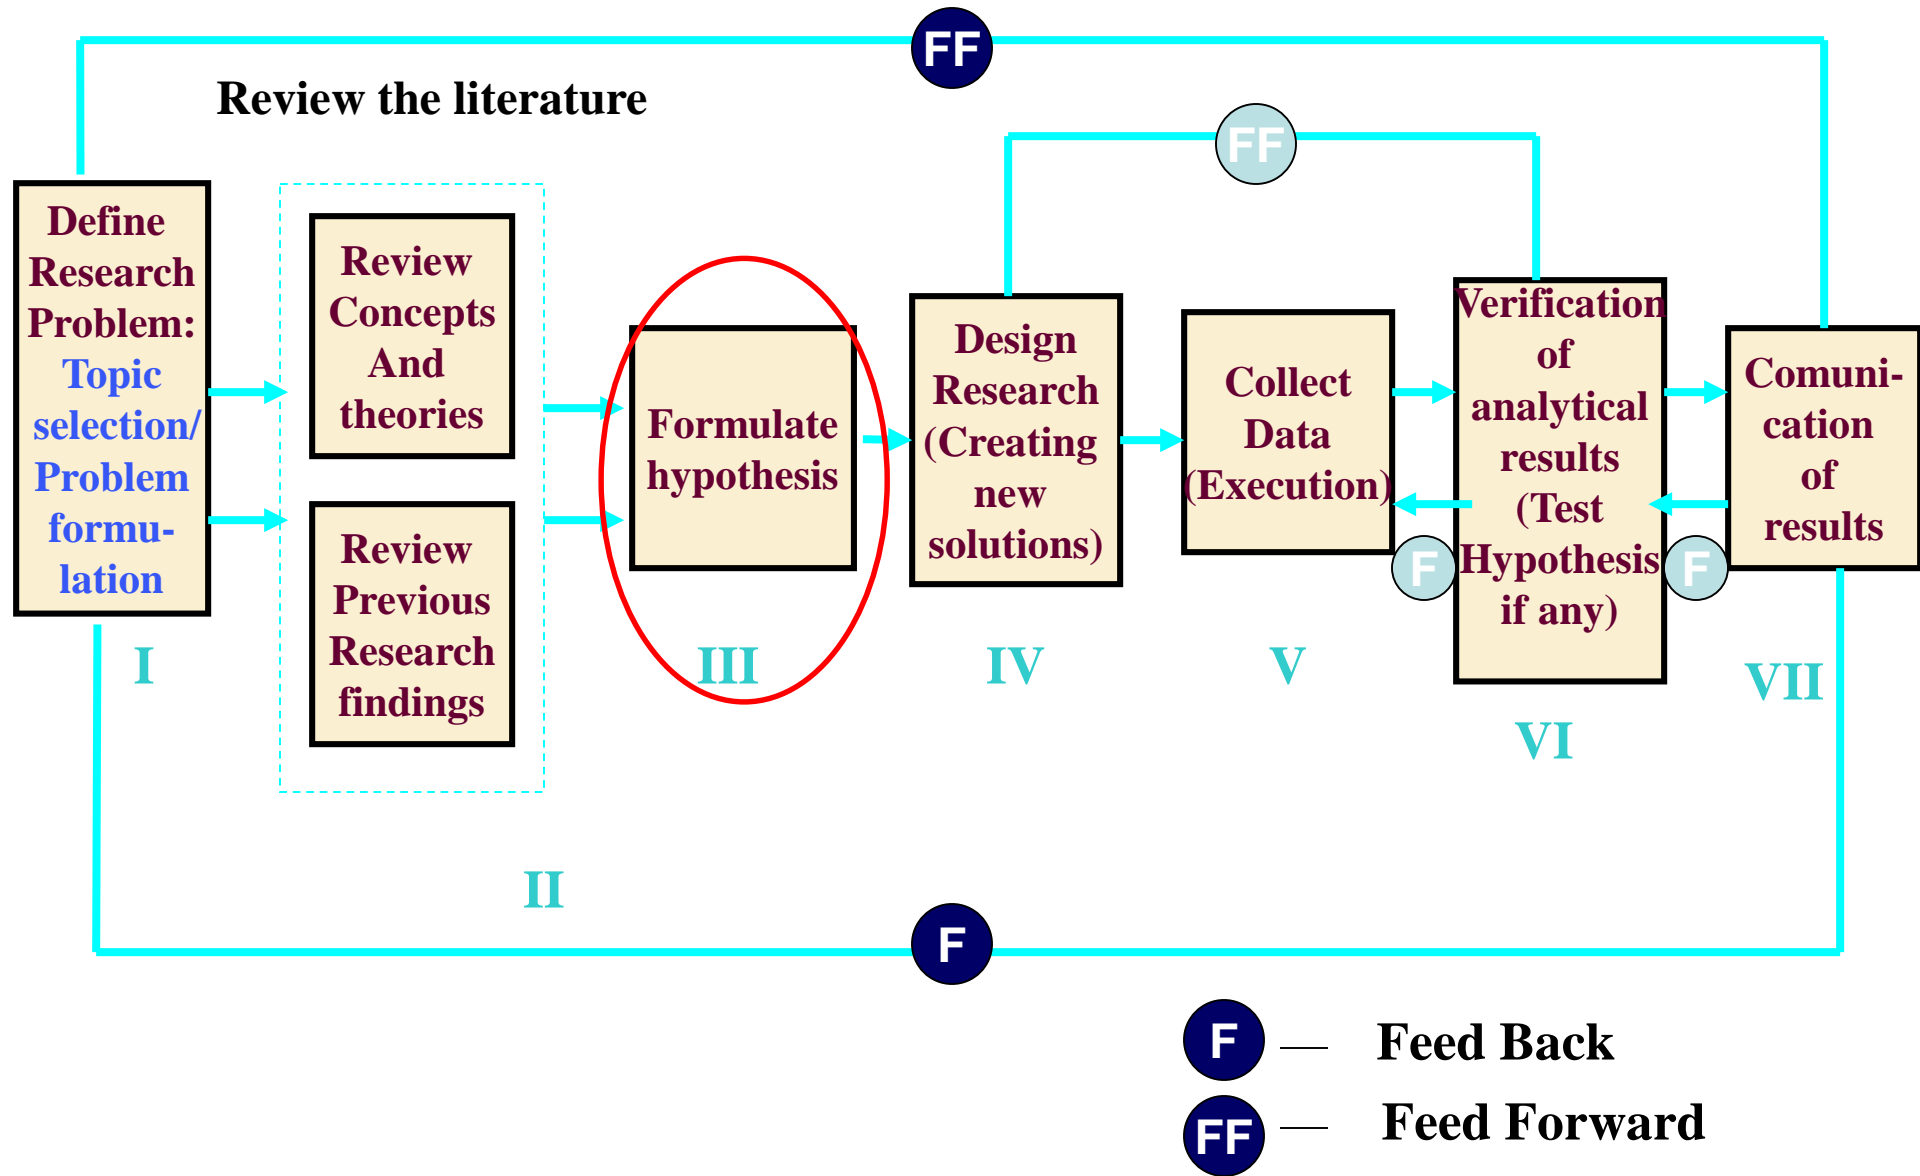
FF

Review the literature

FF

Define Research Problem: Topic selection/ Problem formulation

I

Review Concepts And theories

Review Previous Research findings

II

Formulate hypothesis

III

Design Research (Creating new solutions)

IV

Collect Data (Execution)

V

F

Verification of analytical results (Test Hypothesis if any)

VI

F

Comunication of results

VII

F

F — Feed Back

FF — Feed Forward